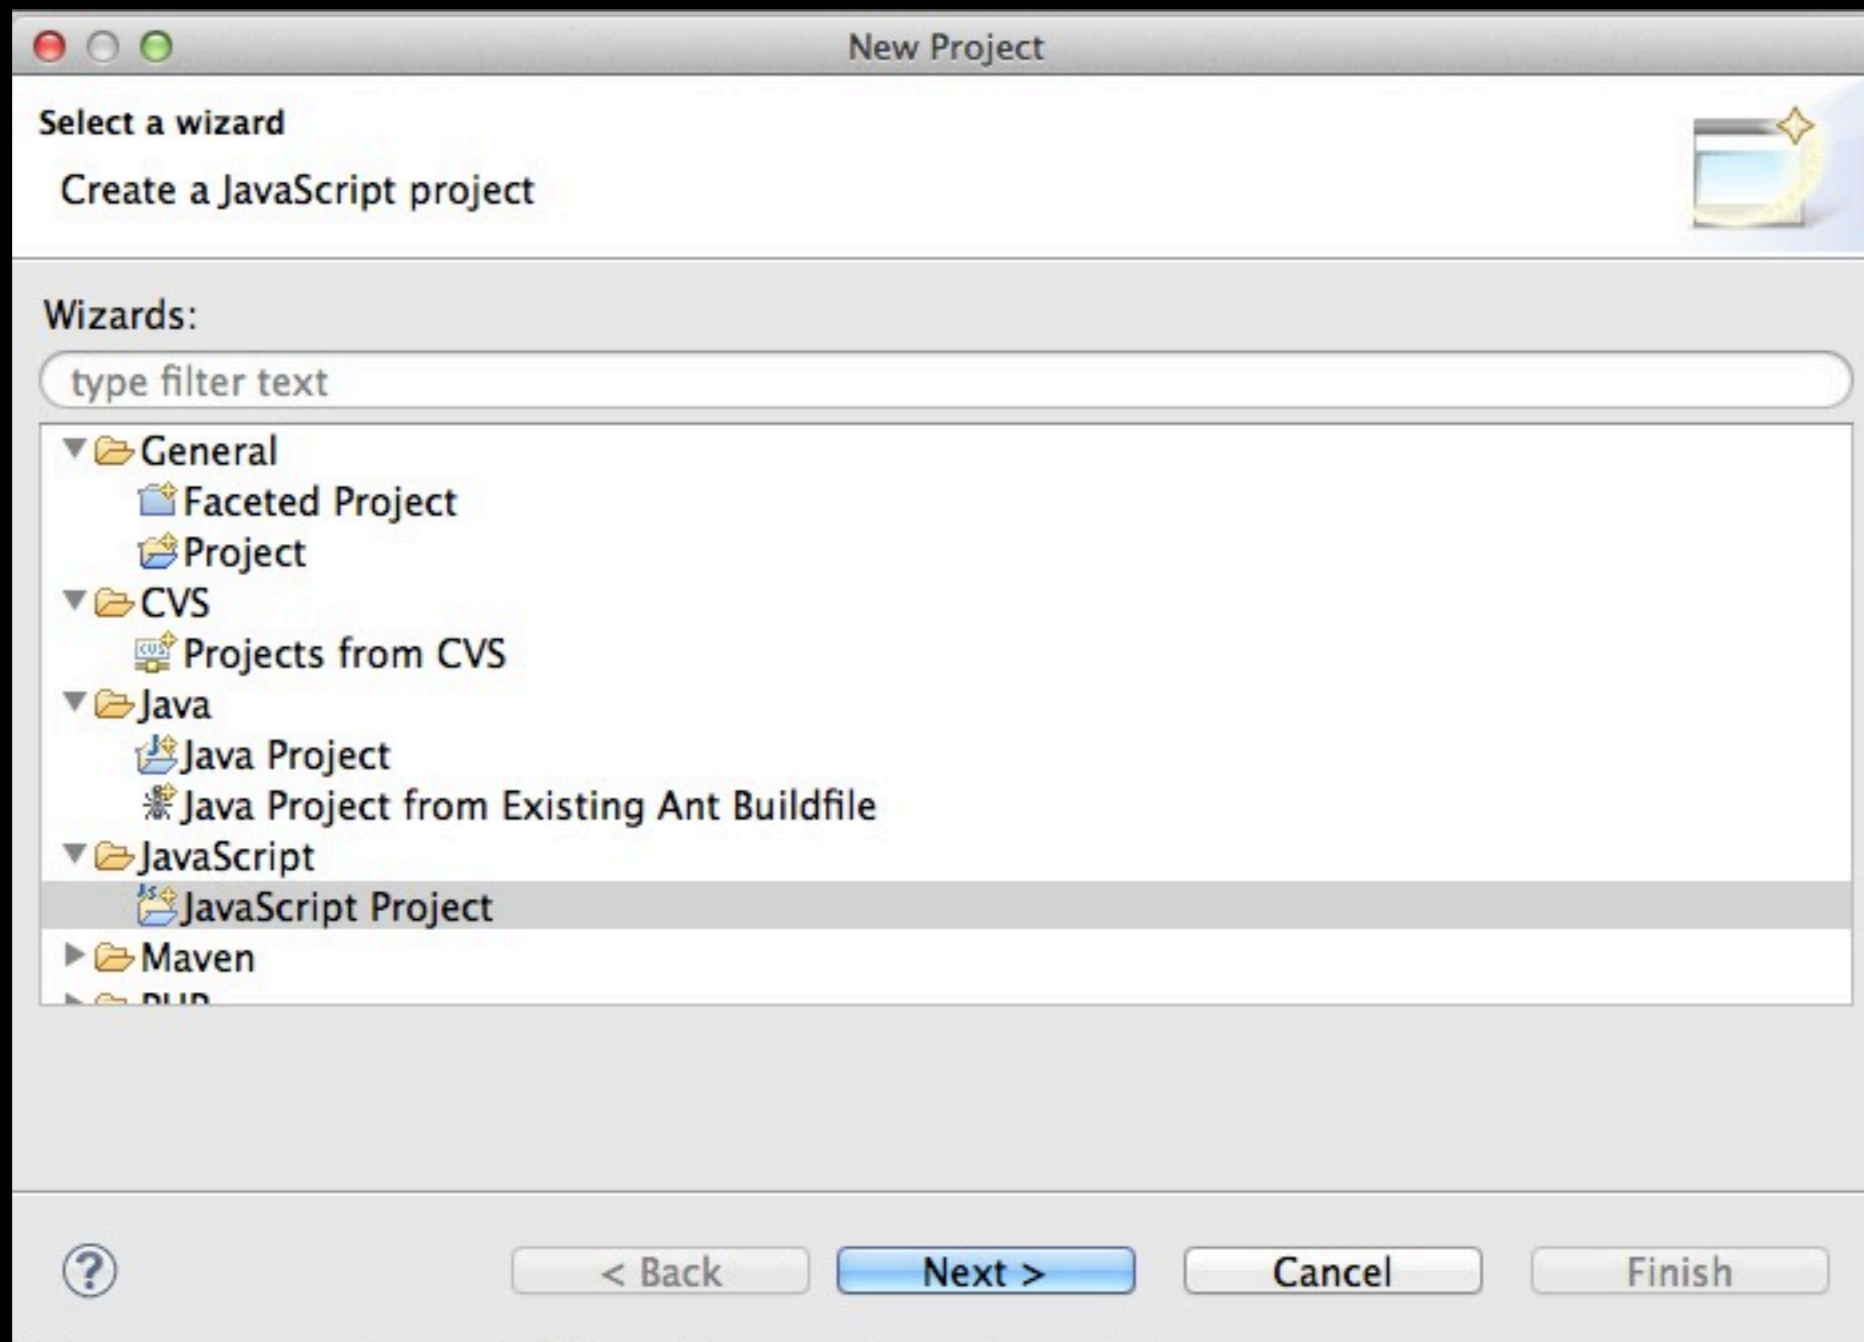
New Project

Select a wizard

Create a JavaScript project

Wizards:

type filter text

General
Faceted Project
Project
CVS
Projects from CVS
Java
Java Project
Java Project from Existing Ant Buildfile
JavaScript
JavaScript Project
Maven
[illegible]

?

< Back
Next >
Cancel
Finish